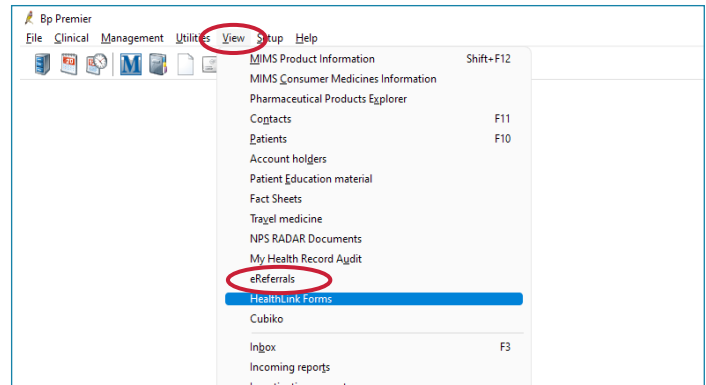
Bp Premier

File Clinical Management Utilities View Setup Help

MIMS Product Information Shift+F12
MIMS Consumer Medicines Information
Pharmaceutical Products Explorer
Contacts F11
Patients F10
Account holders
Patient Education material
Fact Sheets
Travel medicine
NPS RADAR Documents
My Health Record Audit
eReferrals
HealthLink Forms
Cubiko
Inbox F3
Incoming reports
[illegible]